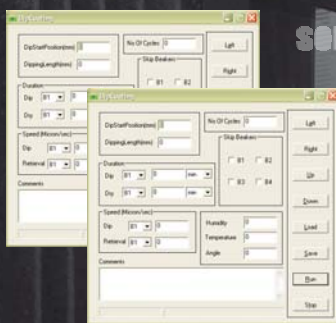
DipStartPosition(mm) 0
DippingLength(mm) 0
No Of Cycles 0
Skip Beakers
B1
B2
Left
Right
Duration
Dip
Dry
Speed (Micron/sec)
Dip
Retrieval
Comments

DipStartPosition(mm) 0
DippingLength(mm) 0
No Of Cycles 0
Skip Beakers
B1
B2
B3
B4
Duration
Dip B1 0 min
Dry B1 0 min
Speed (Micron/sec)
Dip B1 0
Retrieval B1 0
Humidity 0
Temperature 0
Angle 0
Comments
Left
Right
Up
Down
Load
Save
Run
Stop